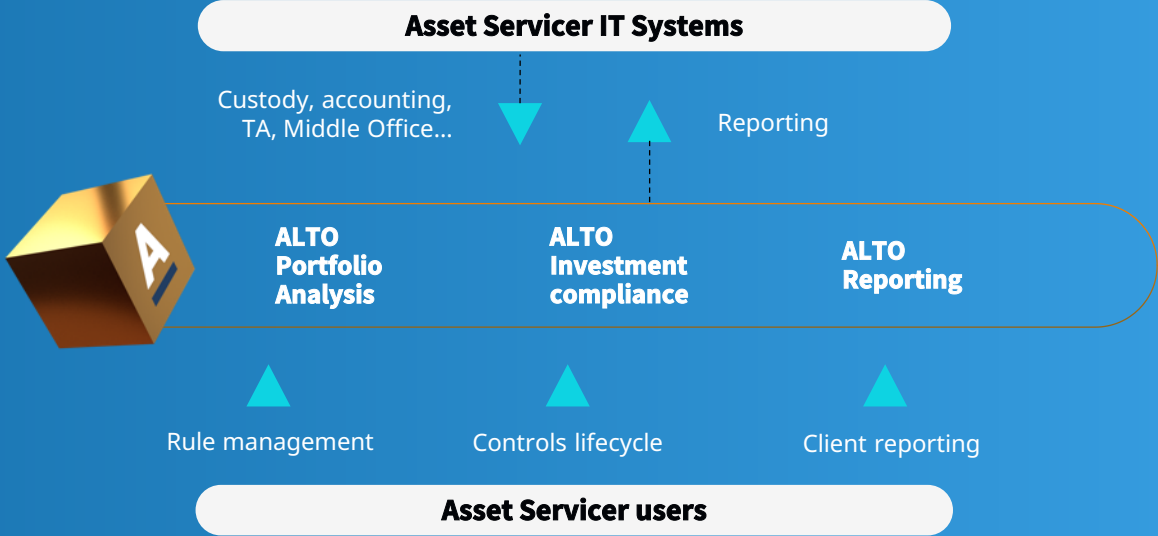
Asset Servicer IT Systems

Custody, accounting, TA, Middle Office...

Reporting

A

ALTO Portfolio Analysis

ALTO Investment compliance

ALTO Reporting

Rule management

Controls lifecycle

Client reporting

Asset Servicer users